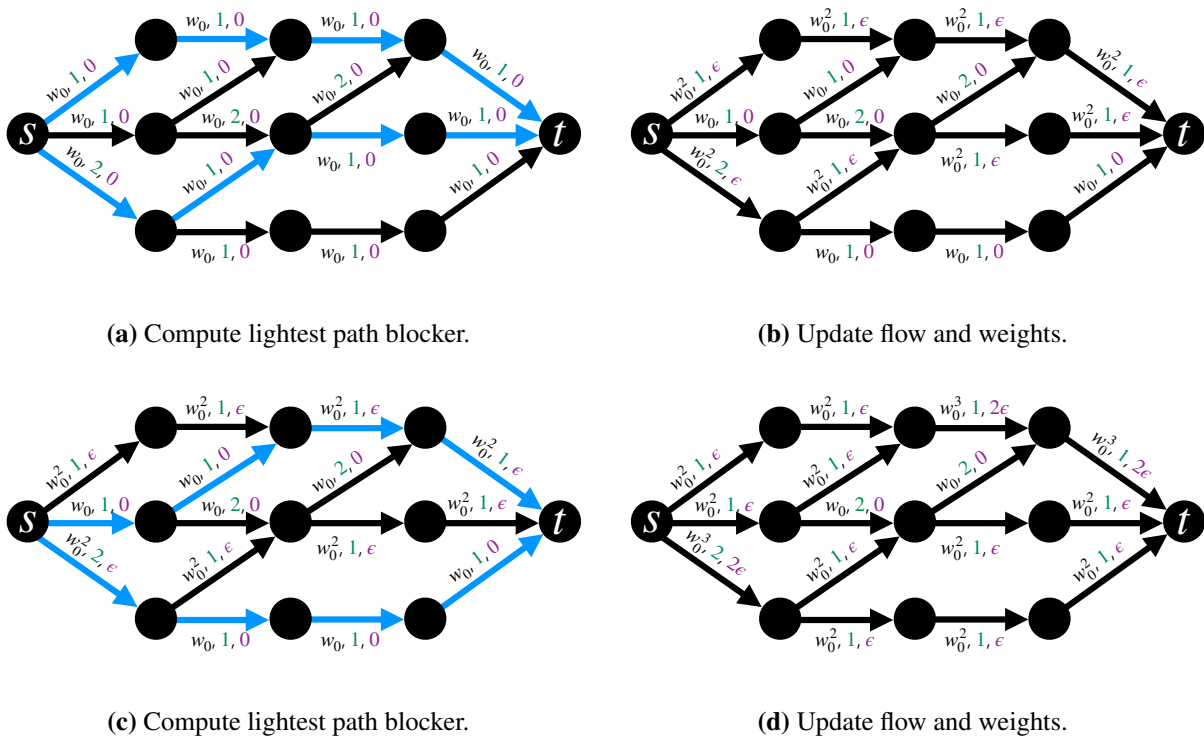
$s$ $t$

$w_0, 1, 0$ $w_0, 1, 0$ $w_0, 1, 0$ $w_0, 1, 0$ $w_0, 1, 0$ $w_0, 2, 0$ $w_0, 2, 0$ $w_0, 1, 0$ $w_0, 1, 0$ $w_0, 2, 0$ $w_0, 1, 0$ $w_0, 1, 0$ $w_0, 1, 0$ $w_0, 1, 0$ $w_0, 1, 0$

**(a)** Compute lightest path blocker.

$s$ $t$

$w_0^2, 1, \epsilon$ $w_0^2, 1, \epsilon$ $w_0^2, 1, \epsilon$ $w_0, 1, 0$ $w_0, 1, 0$ $w_0, 2, 0$ $w_0^2, 1, \epsilon$ $w_0, 1, 0$ $w_0, 2, 0$ $w_0^2, 1, \epsilon$ $w_0^2, 2, \epsilon$ $w_0^2, 1, \epsilon$ $w_0^2, 1, \epsilon$ $w_0, 1, 0$ $w_0, 1, 0$ $w_0, 1, 0$

**(b)** Update flow and weights.

$s$ $t$

$w_0^2, 1, \epsilon$ $w_0^2, 1, \epsilon$ $w_0^2, 1, \epsilon$ $w_0^2, 1, \epsilon$ $w_0, 1, 0$ $w_0, 1, 0$ $w_0, 2, 0$ $w_0, 2, 0$ $w_0^2, 1, \epsilon$ $w_0^2, 2, \epsilon$ $w_0^2, 1, \epsilon$ $w_0^2, 1, \epsilon$ $w_0, 1, 0$ $w_0, 1, 0$ $w_0, 1, 0$

**(c)** Compute lightest path blocker.

$s$ $t$

$w_0^2, 1, \epsilon$ $w_0^2, 1, \epsilon$ $w_0^3, 1, 2\epsilon$ $w_0^3, 1, 2\epsilon$ $w_0^2, 1, \epsilon$ $w_0^2, 1, \epsilon$ $w_0, 2, 0$ $w_0, 2, 0$ $w_0^2, 1, \epsilon$ $w_0^3, 2, 2\epsilon$ $w_0^2, 1, \epsilon$ $w_0^2, 1, \epsilon$ $w_0^2, 1, \epsilon$ $w_0^2, 1, \epsilon$ $w_0^2, 1, \epsilon$ $w_0^2, 1, \epsilon$

**(d)** Update flow and weights.